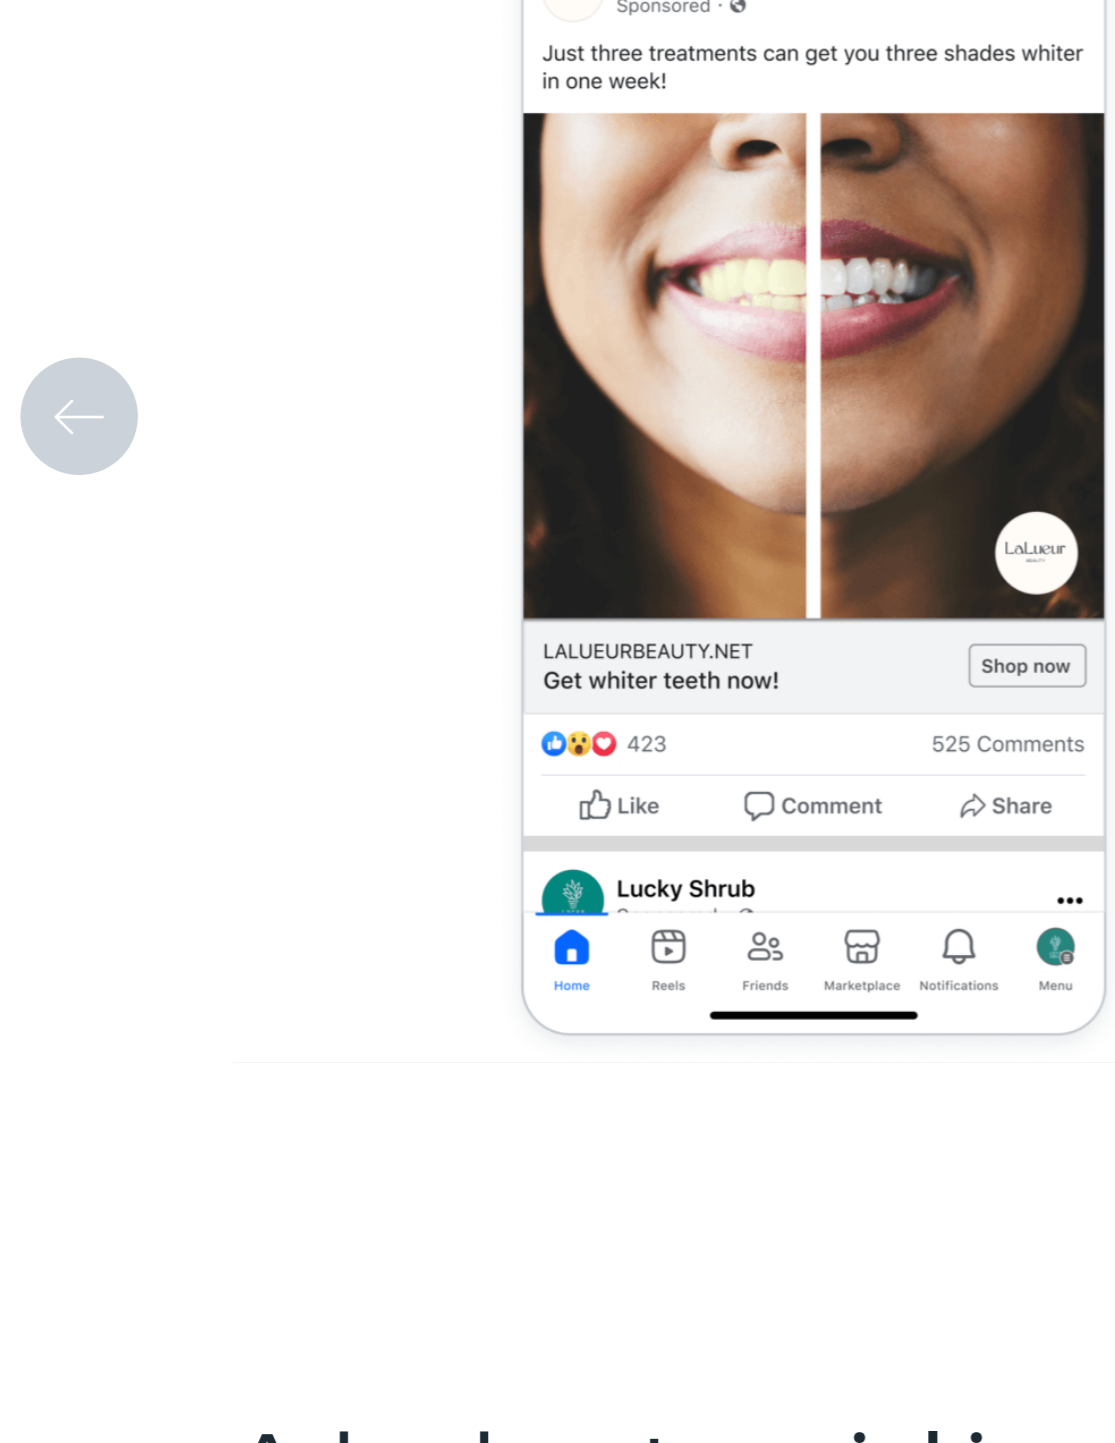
Sponsored ·

Just three treatments can get you three shades whiter in one week!

LaLueur

LALUEURBEAUTY.NET
Get whiter teeth now!

Shop now

423

525 Comments

Like

Comment

Share

Lucky Shrub

Home

Reels

Friends

Marketplace

Notifications

Menu

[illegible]